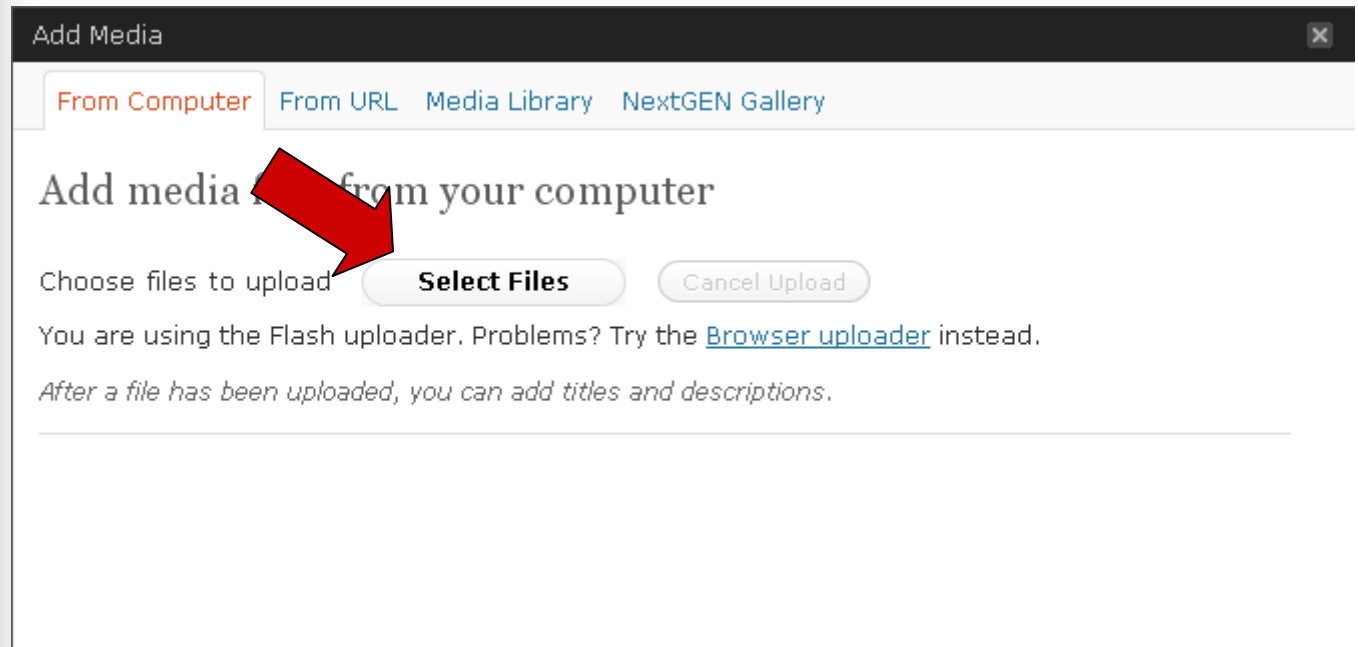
Add Media

From Computer From URL Media Library NextGEN Gallery

Add media f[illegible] from your computer

Choose files to upload Select Files Cancel Upload

You are using the Flash uploader. Problems? Try the Browser uploader instead.

After a file has been uploaded, you can add titles and descriptions.